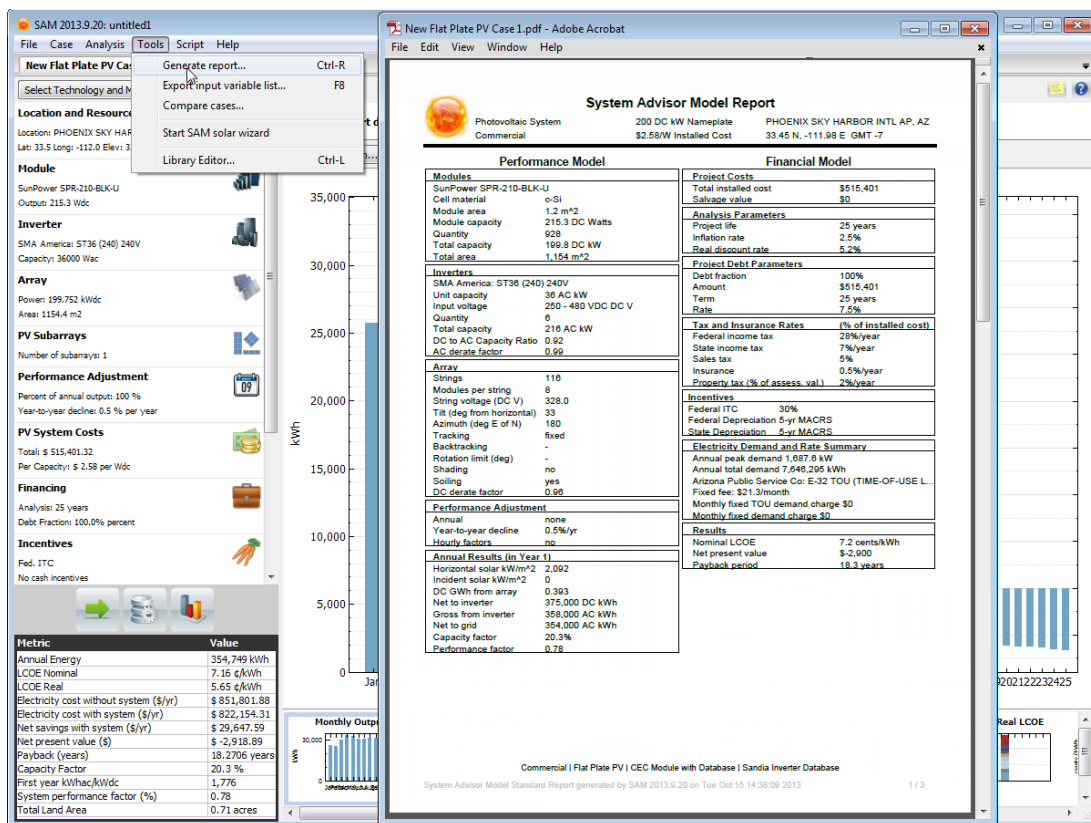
SAM 2013.9.20: untitled1
File Case Analysis Tools Script Help
New Flat Plate PV Cas
Generate report... Ctrl-R
Export input variable list... F8
Compare cases...
Start SAM solar wizard
Library Editor... Ctrl-L
Select Technology and M

Location and Resource
Location: PHOENIX SKY HAR
Lat: 33.5 Long: -112.0 Elev: 3

Module
SunPower SPR-210-BLK-U
Output: 215.3 Wdc

Inverter
SMA America: ST36 (240) 240V
Capacity: 36000 Wac

Array
Power: 199.752 kWdc
Area: 1154.4 m2

PV Subarrays
Number of subarrays: 1

Performance Adjustment
Percent of annual output: 100 %
Year-to-year decline: 0.5 % per year

PV System Costs
Total: $ 515,401.32
Per Capacity: $ 2.58 per Wdc

Financing
Analysis: 25 years
Debt Fraction: 100.0% percent

Incentives
Fed. ITC
No cash incentives

| Metric | Value |
|---|---|
| Annual Energy | 354,749 kWh |
| LCOE Nominal | 7.16 ¢/kWh |
| LCOE Real | 5.65 ¢/kWh |
| Electricity cost without system ($/yr) | $ 851,801.88 |
| Electricity cost with system ($/yr) | $ 822,154.31 |
| Net savings with system ($/yr) | $ 29,647.59 |
| Net present value ($) | $ -2,918.89 |
| Payback (years) | 18.2706 years |
| Capacity Factor | 20.3 % |
| First year kWhac/kWdc | 1,776 |
| System performance factor (%) | 0.78 |
| Total Land Area | 0.71 acres |

35,000
30,000
25,000
20,000
15,000
10,000
5,000
0
kWh
Jan
9202122232425
Monthly Outp
Real LCOE

New Flat Plate PV Case 1.pdf - Adobe Acrobat
File Edit View Window Help

System Advisor Model Report
Photovoltaic System 200 DC kW Nameplate PHOENIX SKY HARBOR INTL AP, AZ
Commercial $2.58/W Installed Cost 33.45 N, -111.98 E GMT -7

Performance Model

| Modules | |
|---|---|
| SunPower SPR-210-BLK-U | |
| Cell material | c-Si |
| Module area | 1.2 m^2 |
| Module capacity | 215.3 DC Watts |
| Quantity | 928 |
| Total capacity | 199.8 DC kW |
| Total area | 1,154 m^2 |

| Inverters | |
|---|---|
| SMA America: ST36 (240) 240V | |
| Unit capacity | 36 AC kW |
| Input voltage | 250 - 480 VDC DC V |
| Quantity | 6 |
| Total capacity | 216 AC kW |
| DC to AC Capacity Ratio | 0.92 |
| AC derate factor | 0.99 |

| Array | |
|---|---|
| Strings | 116 |
| Modules per string | 8 |
| String voltage (DC V) | 328.0 |
| Tilt (deg from horizontal) | 33 |
| Azimuth (deg E of N) | 180 |
| Tracking | fixed |
| Backtracking | - |
| Rotation limit (deg) | - |
| Shading | no |
| Soiling | yes |
| DC derate factor | 0.96 |

| Performance Adjustment | |
|---|---|
| Annual | none |
| Year-to-year decline | 0.5%/yr |
| Hourly factors | no |

| Annual Results (in Year 1) | |
|---|---|
| Horizontal solar kW/m^2 | 2,092 |
| Incident solar kW/m^2 | 0 |
| DC GWh from array | 0.393 |
| Net to inverter | 375,000 DC kWh |
| Gross from inverter | 358,000 AC kWh |
| Net to grid | 354,000 AC kWh |
| Capacity factor | 20.3% |
| Performance factor | 0.78 |

Financial Model

| Project Costs | |
|---|---|
| Total installed cost | $515,401 |
| Salvage value | $0 |

| Analysis Parameters | |
|---|---|
| Project life | 25 years |
| Inflation rate | 2.5% |
| Real discount rate | 5.2% |

| Project Debt Parameters | |
|---|---|
| Debt fraction | 100% |
| Amount | $515,401 |
| Term | 25 years |
| Rate | 7.5% |

| Tax and Insurance Rates | (% of installed cost) |
|---|---|
| Federal income tax | 28%/year |
| State income tax | 7%/year |
| Sales tax | 5% |
| Insurance | 0.5%/year |
| Property tax (% of assess. val.) | 2%/year |

| Incentives | |
|---|---|
| Federal ITC | 30% |
| Federal Depreciation | 5-yr MACRS |
| State Depreciation | 5-yr MACRS |

Electricity Demand and Rate Summary
Annual peak demand 1,687.6 kW
Annual total demand 7,646,295 kWh
Arizona Public Service Co: E-32 TOU (TIME-OF-USE L...
Fixed fee: $21.3/month
Monthly fixed TOU demand charge $0
Monthly fixed demand charge $0

| Results | |
|---|---|
| Nominal LCOE | 7.2 cents/kWh |
| Net present value | $-2,900 |
| Payback period | 18.3 years |

Commercial | Flat Plate PV | CEC Module with Database | Sandia Inverter Database

System Advisor Model Standard Report generated by SAM 2013.9.20 on Tue Oct 15 14:38:09 2013 1 / 3